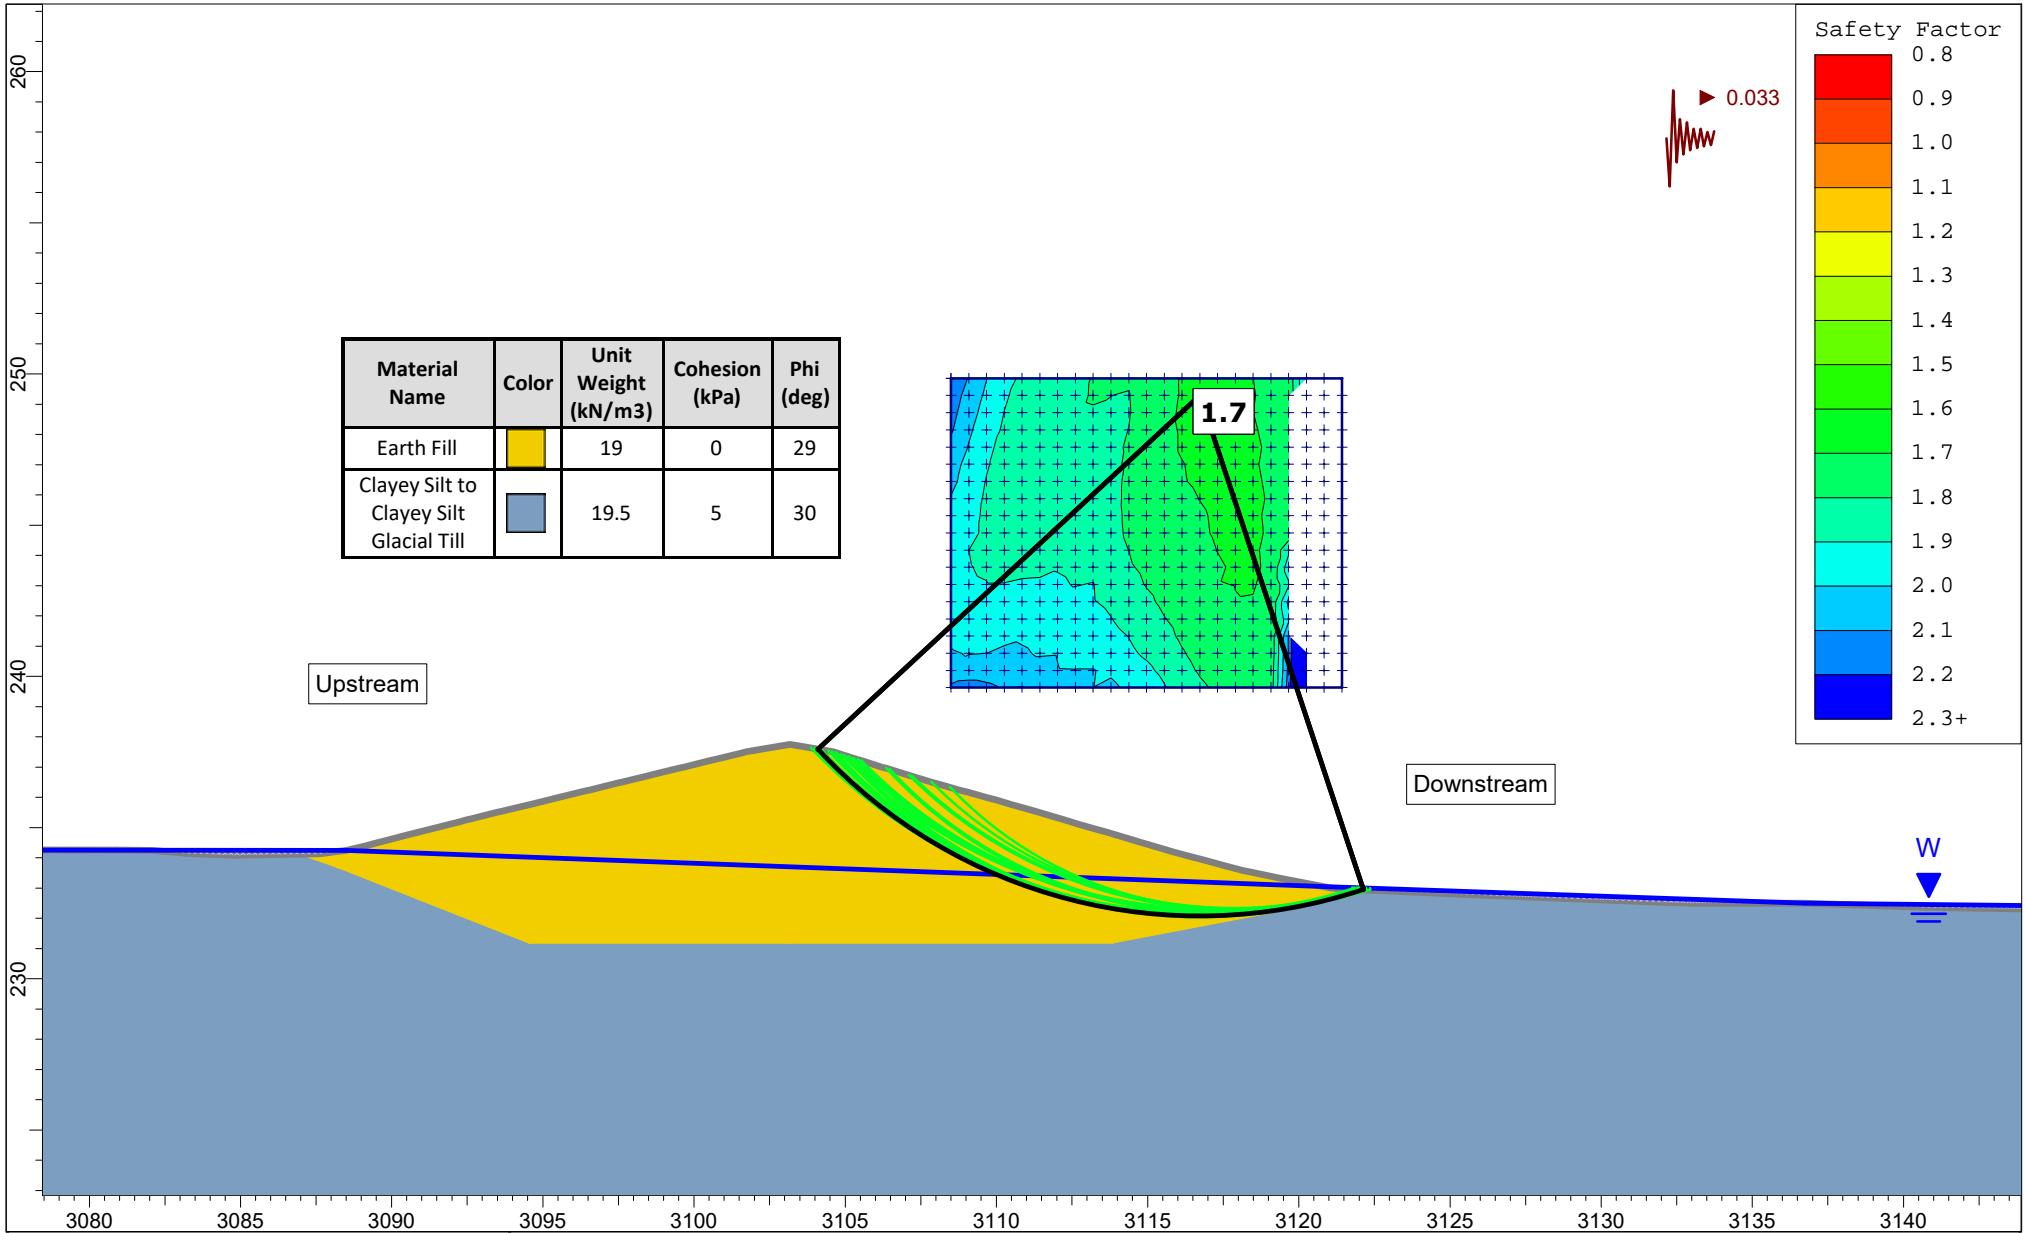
Safety Factor
0.8
0.9
1.0
1.1
1.2
1.3
1.4
1.5
1.6
1.7
1.8
1.9
2.0
2.1
2.2
2.3+

0.033

| Material Name | Color | Unit Weight (kN/m3) | Cohesion (kPa) | Phi (deg) |
|---|---|---|---|---|
| Earth Fill | | 19 | 0 | 29 |
| Clayey Silt to Clayey Silt Glacial Till | | 19.5 | 5 | 30 |

1.7

Upstream

Downstream

W

260
250
240
230

3080 3085 3090 3095 3100 3105 3110 3115 3120 3125 3130 3135 3140